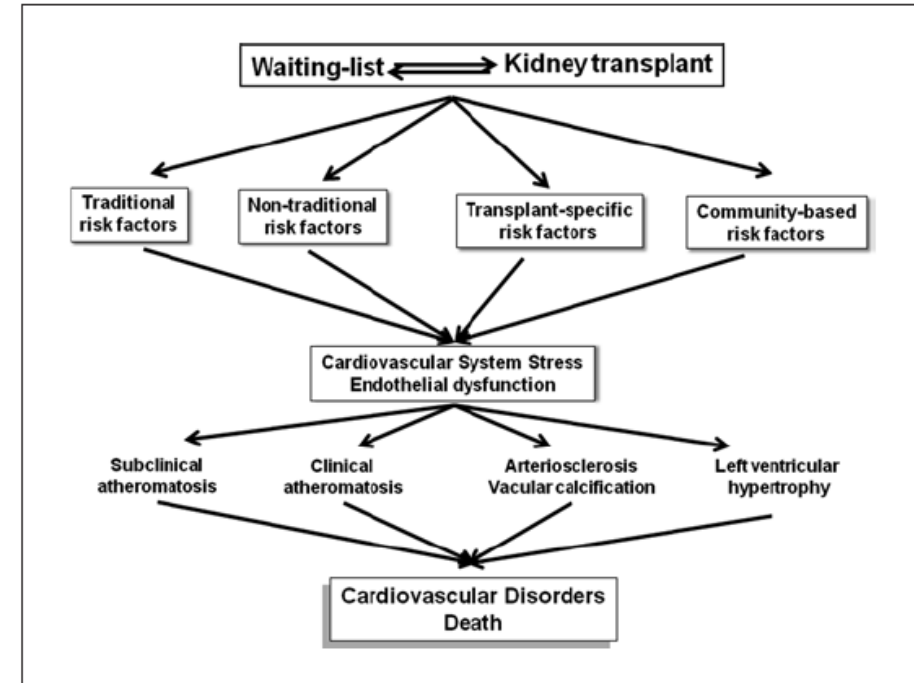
Waiting-list Kidney transplant

Traditional risk factors

Non-traditional risk factors

Transplant-specific risk factors

Community-based risk factors

Cardiovascular System Stress
Endothelial dysfunction

Subclinical atheromatosis

Clinical atheromatosis

Arteriosclerosis
Vacular calcification

Left ventricular hypertrophy

Cardiovascular Disorders
Death